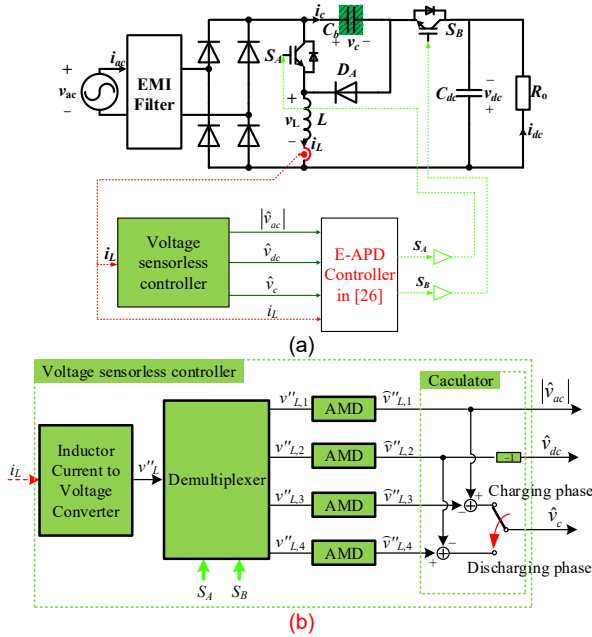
$i_c$
$C_b$
$+ \; v_c \; -$
$S_B$
$S_A$
$D_A$
$+$
$v_{ac}$
$-$
$i_{ac}$
EMI Filter
$+$
$v_L$
$L$
$-$
$i_L$
$C_{dc}$
$-$
$v_{dc}$
$+$
$R_o$
$i_{dc}$
$|\hat{v}_{ac}|$
$\hat{v}_{dc}$
$\hat{v}_c$
$i_L$
$i_L$
Voltage sensorless controller
E-APD Controller in [26]
$S_A$
$S_B$
(a)
Voltage sensorless controller
Caculator
Inductor Current to Voltage Converter
$i_L$
$v''_L$
Demultiplexer
$v''_{L,1}$
$v''_{L,2}$
$v''_{L,3}$
$v''_{L,4}$
AMD
AMD
AMD
AMD
$\widehat{v}''_{L,1}$
$\widehat{v}''_{L,2}$
$\widehat{v}''_{L,3}$
$\widehat{v}''_{L,4}$
$|\hat{v}_{ac}|$
$\hat{v}_{dc}$
$-1$
$+$
$-$
Charging phase
$\hat{v}_c$
$-$
$+$
Discharging phase
$S_A$
$S_B$
(b)